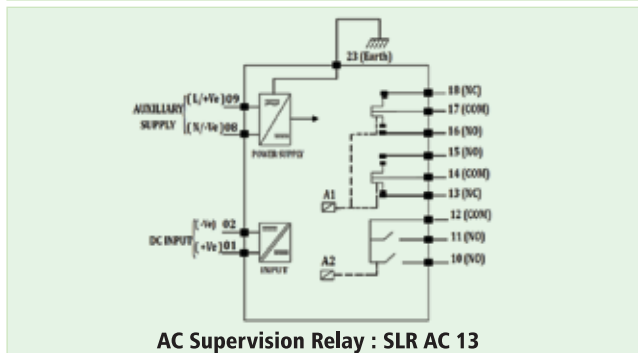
23 (Earth)

AUXILIARY SUPPLY
(L/+Ve) 09
(N/-Ve) 08
POWER SUPPLY

18 (NC)
17 (COM)
16 (NO)
15 (NO)
14 (COM)
13 (NC)
12 (COM)
11 (NO)
10 (NO)

A1
A2

DC INPUT
(-Ve) 02
(+Ve) 01
INPUT

AC Supervision Relay : SLR AC 13